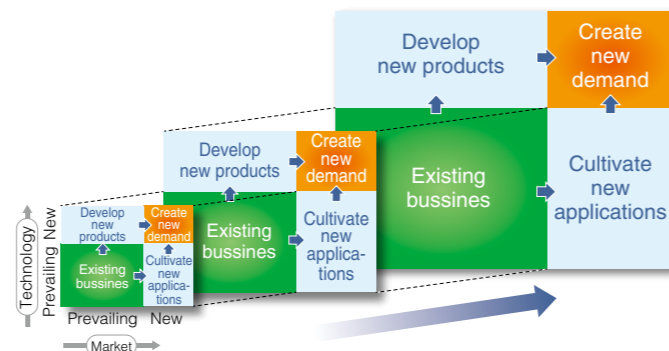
Technology
Prevailing New

Develop new products
Create new demand
Existing bussines
Cultivate new applications

Prevailing New
Market

Develop new products
Create new demand
Existing bussines
Cultivate new applications

Develop new products
Create new demand
Existing bussines
Cultivate new applications